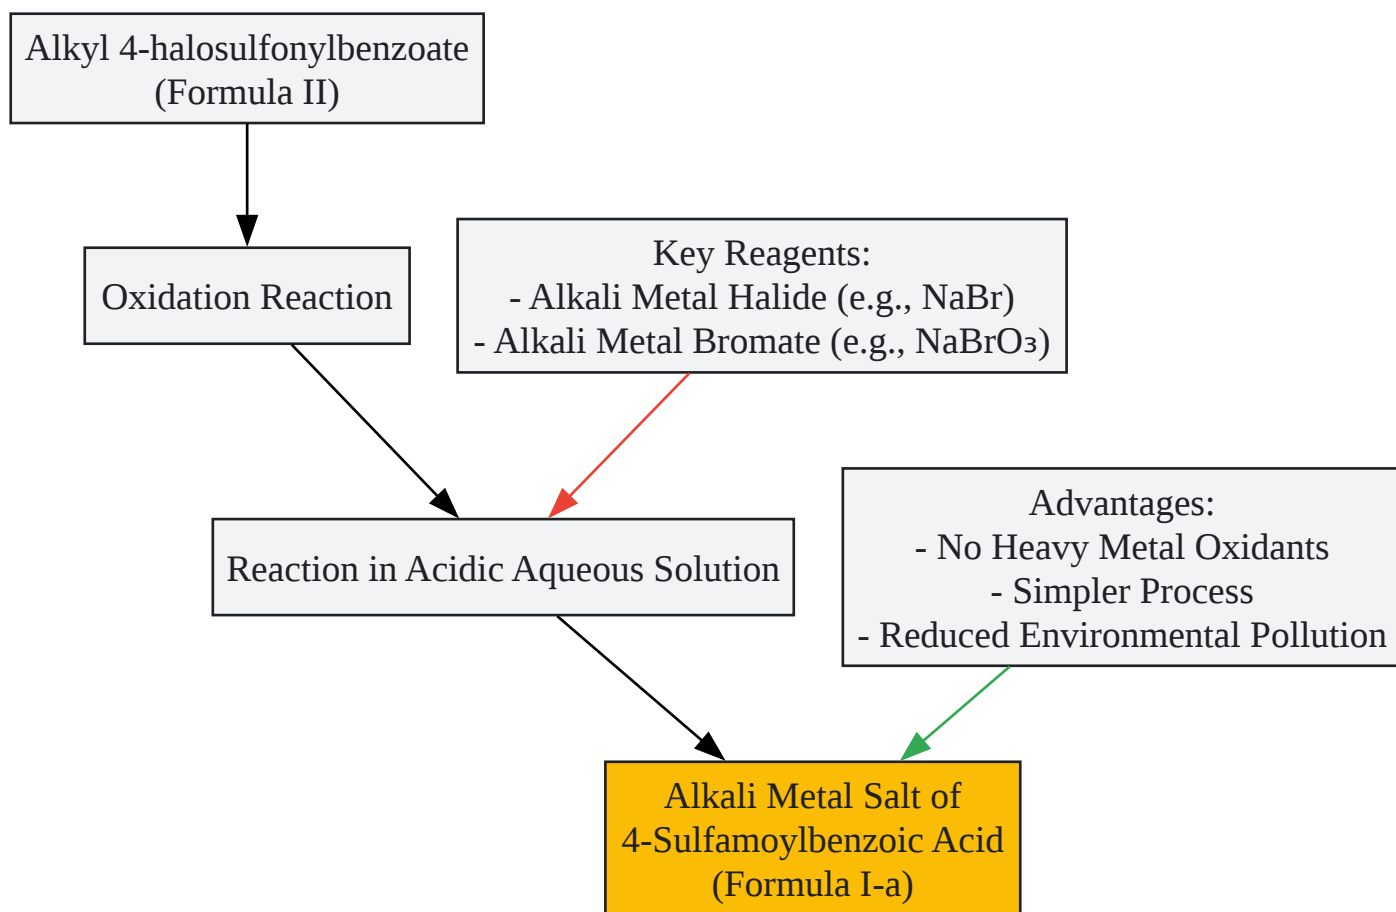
Alkyl 4-halosulfonylbenzoate (Formula II)

Oxidation Reaction

Key Reagents:
- Alkali Metal Halide (e.g., NaBr)
- Alkali Metal Bromate (e.g., $NaBrO_3$)

Reaction in Acidic Aqueous Solution

Advantages:
- No Heavy Metal Oxidants
- Simpler Process
- Reduced Environmental Pollution

Alkali Metal Salt of 4-Sulfamoylbenzoic Acid (Formula I-a)